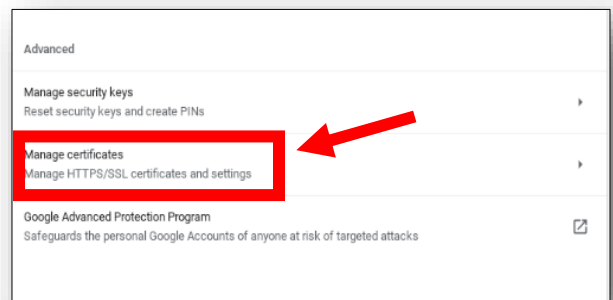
Advanced

Manage security keys
Reset security keys and create PINs

Manage certificates
Manage HTTPS/SSL certificates and settings

Google Advanced Protection Program
Safeguards the personal Google Accounts of anyone at risk of targeted attacks